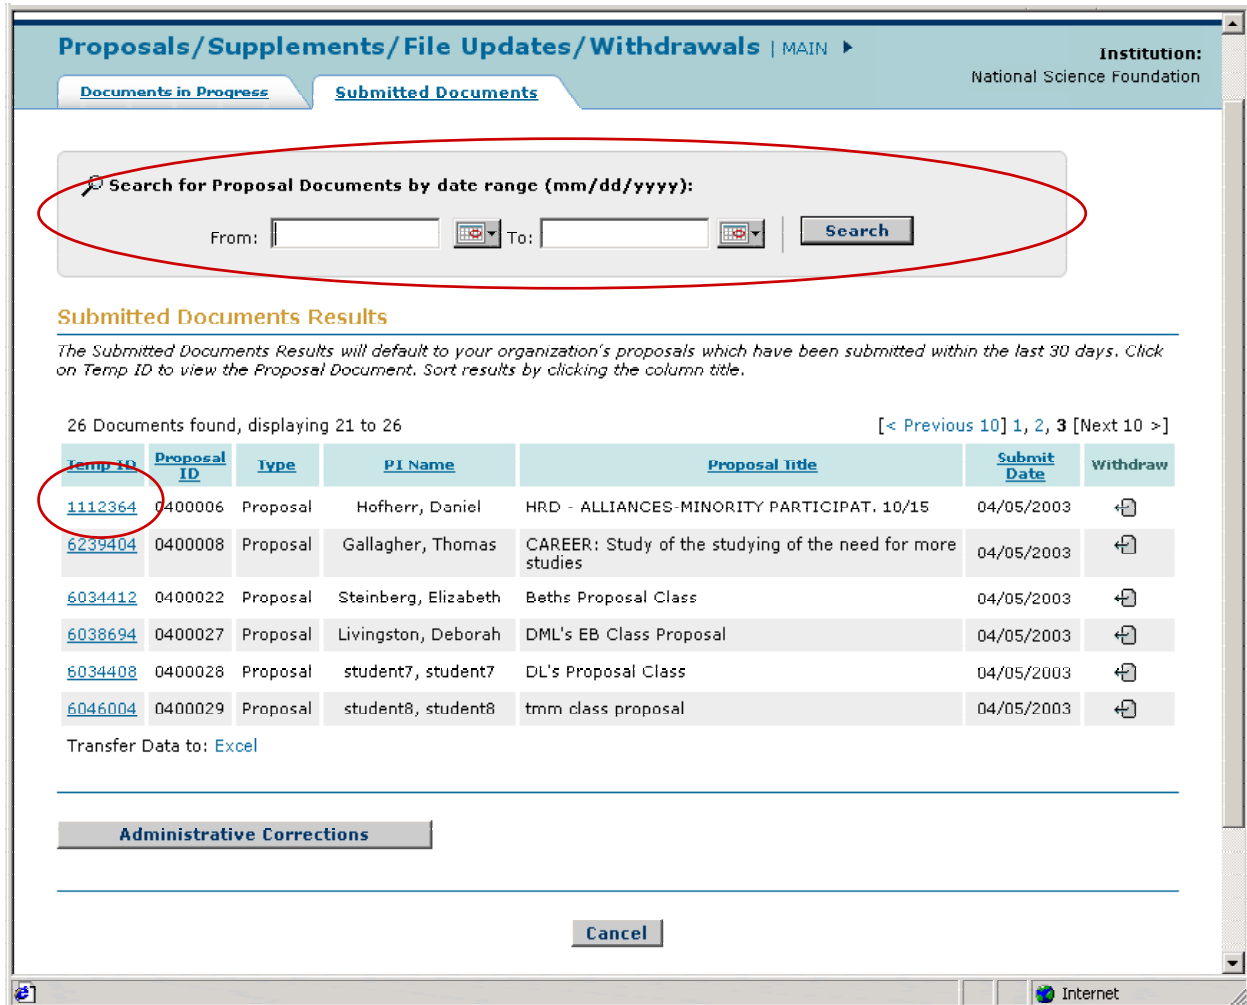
Proposals/Supplements/File Updates/Withdrawals | MAIN

Institution:
National Science Foundation

Documents in Progress
Submitted Documents

Search for Proposal Documents by date range (mm/dd/yyyy):

From: To: Search

Submitted Documents Results

The Submitted Documents Results will default to your organization's proposals which have been submitted within the last 30 days. Click on Temp ID to view the Proposal Document. Sort results by clicking the column title.

26 Documents found, displaying 21 to 26

[< Previous 10] 1, 2, 3 [Next 10 >]

| Temp ID | Proposal ID | Type | PI Name | Proposal Title | Submit Date | Withdraw |
|---|---|---|---|---|---|---|
| 1112364 | 0400006 | Proposal | Hofherr, Daniel | HRD - ALLIANCES-MINORITY PARTICIPAT. 10/15 | 04/05/2003 | |
| 6239404 | 0400008 | Proposal | Gallagher, Thomas | CAREER: Study of the studying of the need for more studies | 04/05/2003 | |
| 6034412 | 0400022 | Proposal | Steinberg, Elizabeth | Beths Proposal Class | 04/05/2003 | |
| 6038694 | 0400027 | Proposal | Livingston, Deborah | DML's EB Class Proposal | 04/05/2003 | |
| 6034408 | 0400028 | Proposal | student7, student7 | DL's Proposal Class | 04/05/2003 | |
| 6046004 | 0400029 | Proposal | student8, student8 | tmm class proposal | 04/05/2003 | |

Transfer Data to: Excel

Administrative Corrections

Cancel

Internet